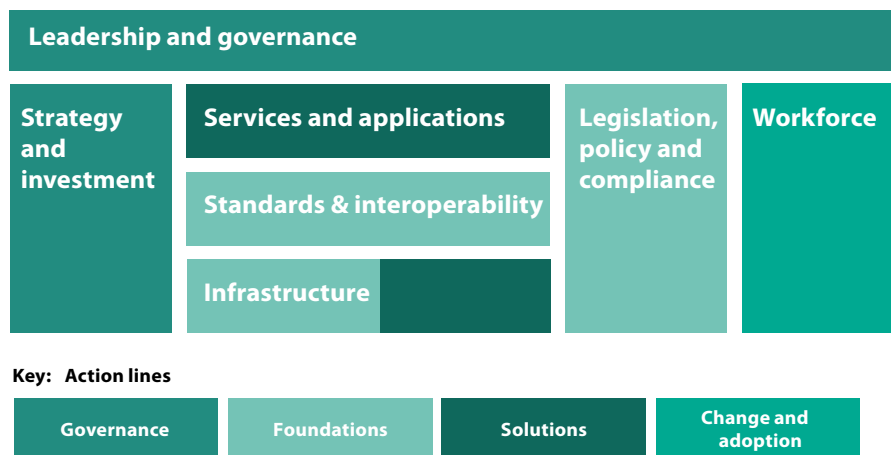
Leadership and governance

Strategy and investment

Services and applications

Standards & interoperability

Infrastructure

Legislation, policy and compliance

Workforce

Key: Action lines

Governance

Foundations

Solutions

Change and adoption